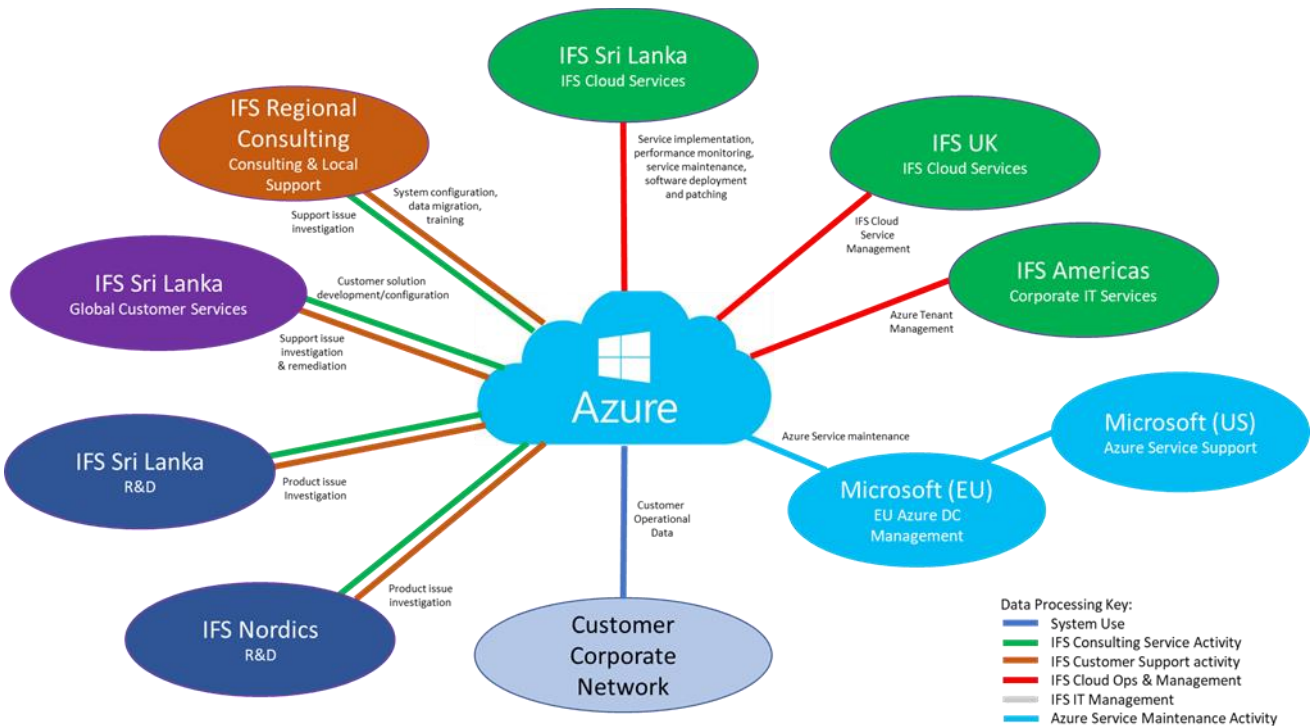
IFS Sri Lanka
IFS Cloud Services

IFS Regional Consulting
Consulting & Local Support

IFS UK
IFS Cloud Services

Service implementation, performance monitoring, service maintenance, software deployment and patching

System configuration, data migration, training

Support issue investigation

IFS Cloud Service Management

IFS Americas
Corporate IT Services

IFS Sri Lanka
Global Customer Services

Customer solution development/configuration

Azure Tenant Management

Support issue investigation & remediation

Azure

Microsoft (US)
Azure Service Support

Azure Service maintenance

IFS Sri Lanka
R&D

Product issue Investigation

Customer Operational Data

Microsoft (EU)
EU Azure DC Management

Product issue investigation

IFS Nordics
R&D

Customer Corporate Network

Data Processing Key:
System Use
IFS Consulting Service Activity
IFS Customer Support activity
IFS Cloud Ops & Management
IFS IT Management
Azure Service Maintenance Activity